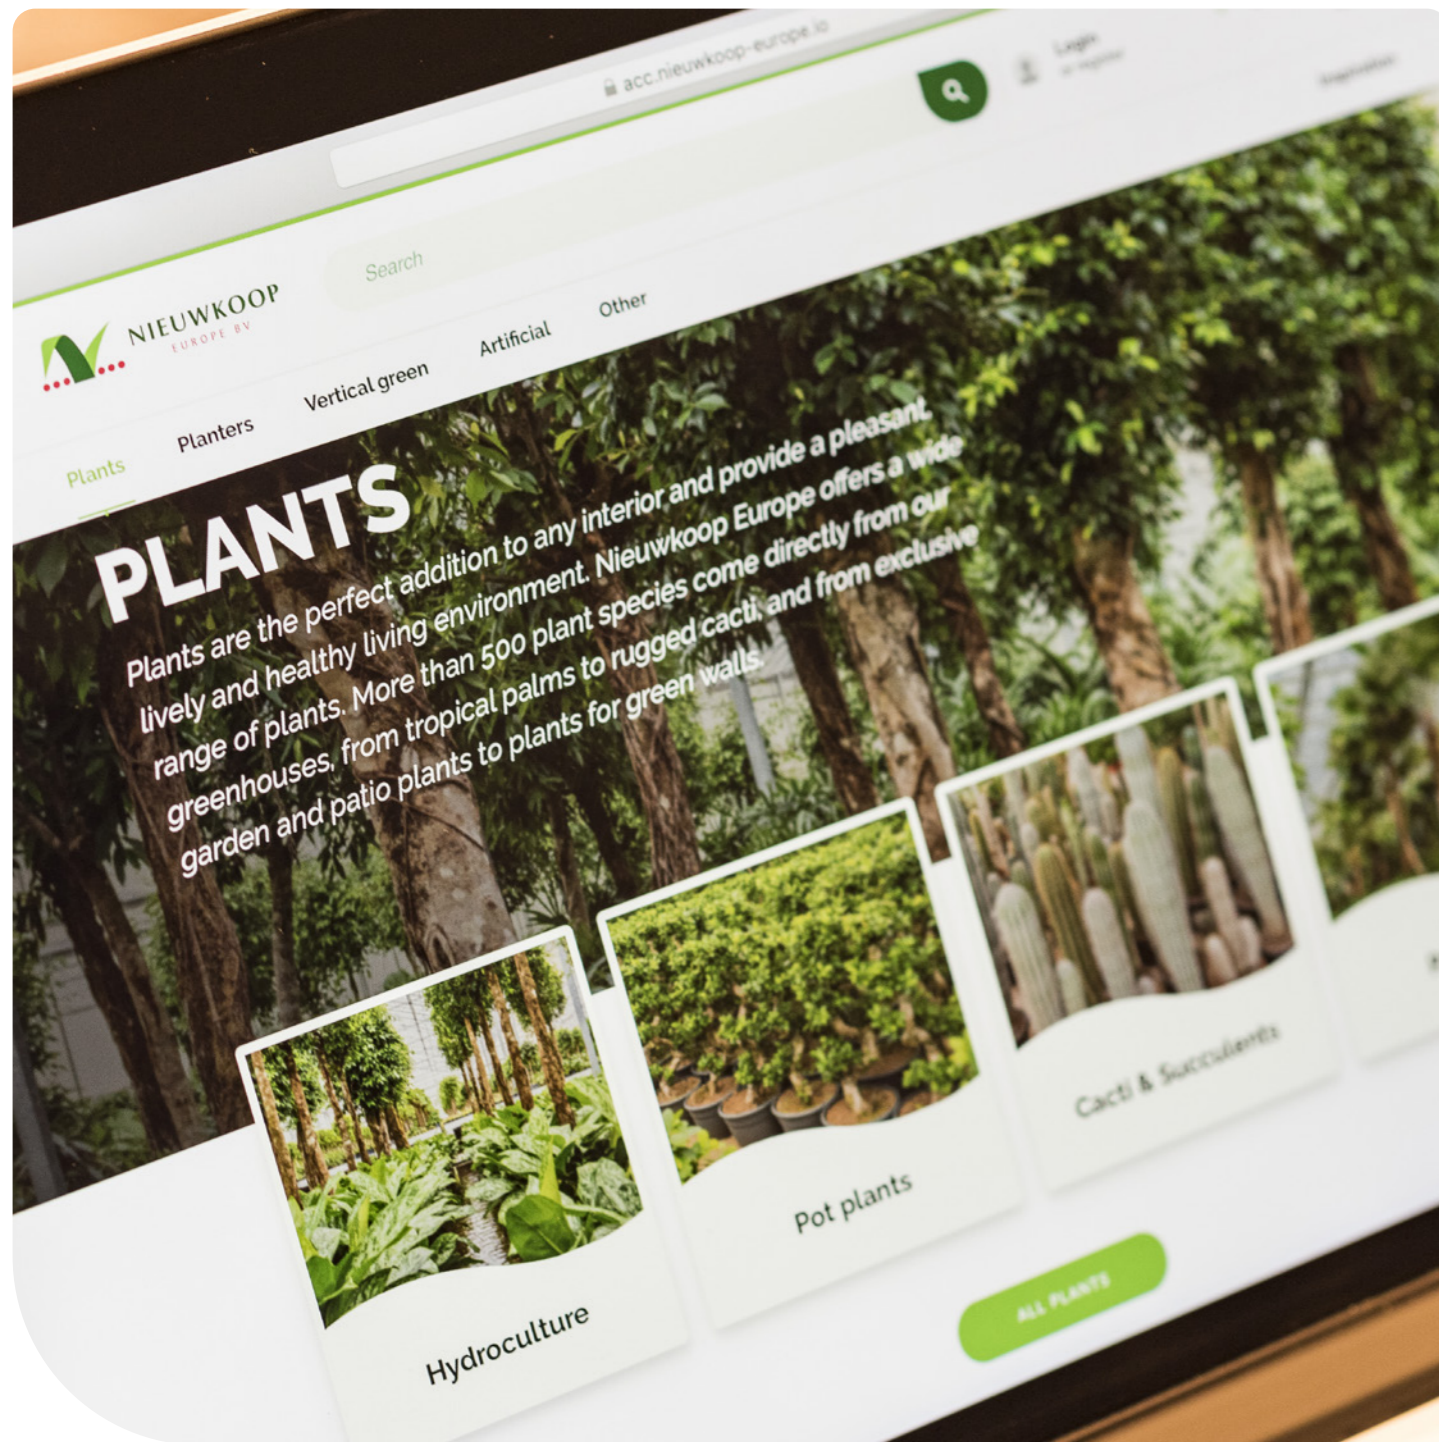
acc.nieuwkoop-europe.io

Login
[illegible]

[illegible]

NIEUWKOOP
EUROPE BV

Search

Plants
Planters
Vertical green
Artificial
Other

PLANTS

Plants are the perfect addition to any interior and provide a pleasant, lively and healthy living environment. Nieuwkoop Europe offers a wide range of plants. More than 500 plant species come directly from our greenhouses, from tropical palms to rugged cacti, and from exclusive garden and patio plants to plants for green walls.

Hydroculture

Pot plants

Cacti & Succulents

ALL PLANTS